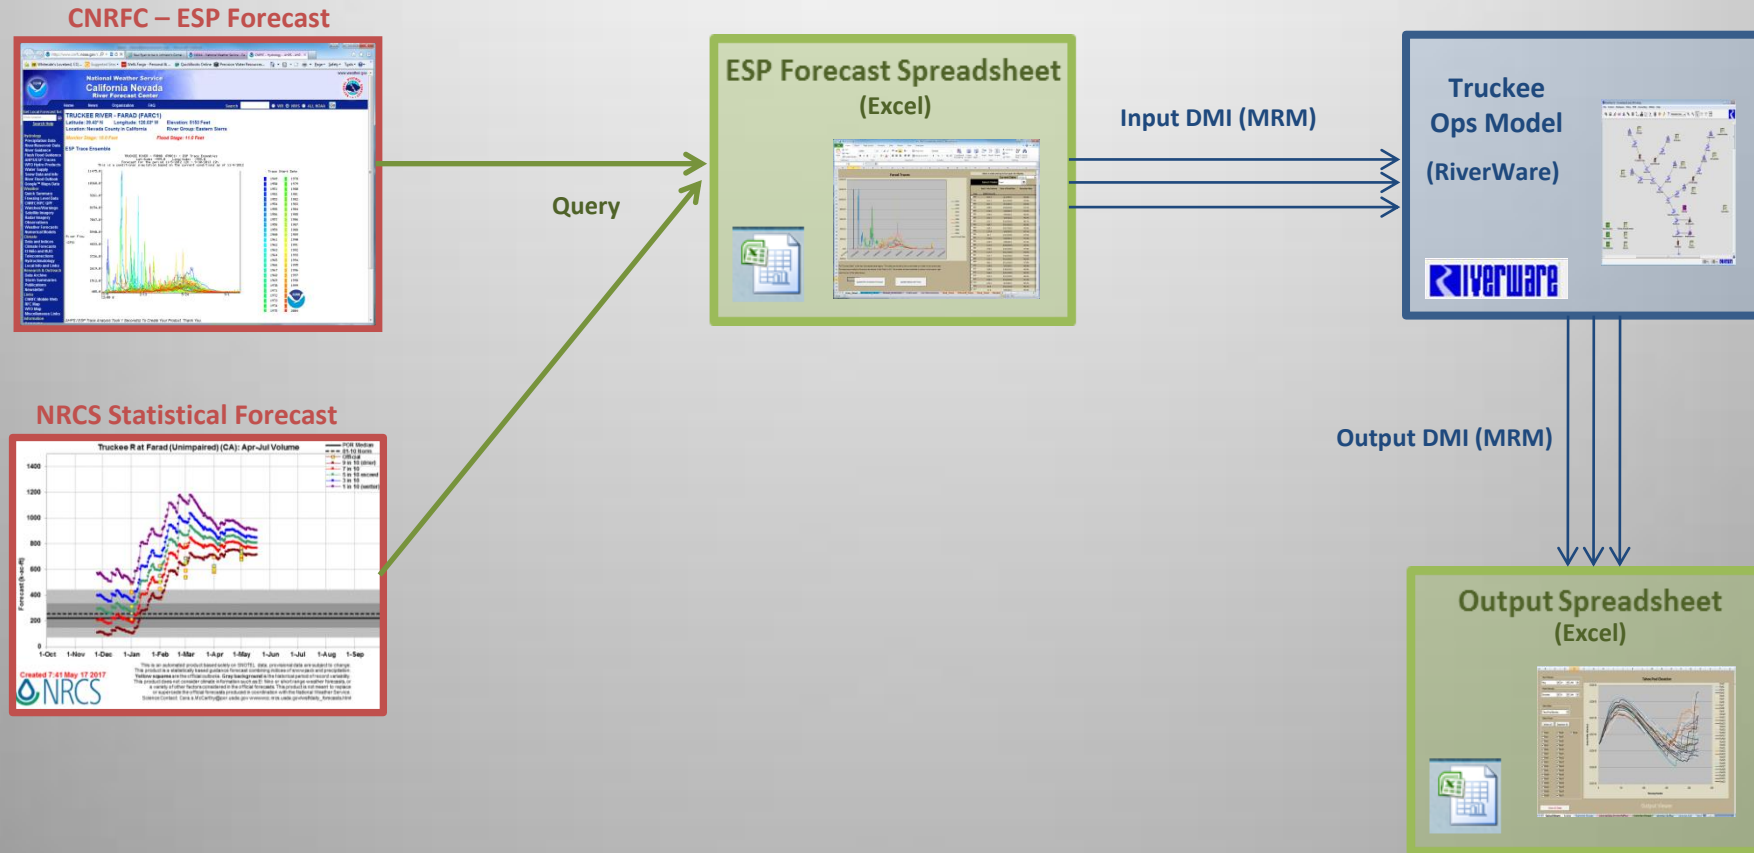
CNRFC – ESP Forecast

National Weather Service
California Nevada
River Forecast Center

TRUCKEE RIVER - FARAD (FARC1)

ESP Trace Ensemble

NRCS Statistical Forecast

Truckee R at Farad (Unimpaired) (CA): Apr-Jul Volume

1400
1200
1000
800
600
400
200
0

1-Oct 1-Nov 1-Dec 1-Jan 1-Feb 1-Mar 1-Apr 1-May 1-Jun 1-Jul 1-Aug 1-Sep

Forecast (k-ac-ft)

Created 7:41 May 17 2017

NRCS

Query

ESP Forecast Spreadsheet
(Excel)

Input DMI (MRM)

Truckee
Ops Model
(RiverWare)

RiverWare

Output DMI (MRM)

Output Spreadsheet
(Excel)